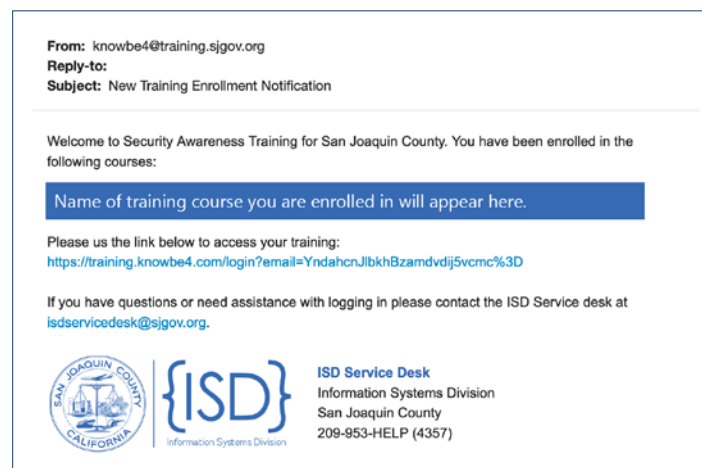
From: knowbe4@training.sjgov.org
Reply-to:
Subject: New Training Enrollment Notification

Welcome to Security Awareness Training for San Joaquin County. You have been enrolled in the following courses:

Name of training course you are enrolled in will appear here.

Please us the link below to access your training:
https://training.knowbe4.com/login?email=YndahcnJlbkhBzamdvdij5vcmc%3D

If you have questions or need assistance with logging in please contact the ISD Service desk at isdservicedesk@sjgov.org.

SAN JOAQUIN COUNTY CALIFORNIA

{ISD}
Information Systems Division

ISD Service Desk
Information Systems Division
San Joaquin County
209-953-HELP (4357)